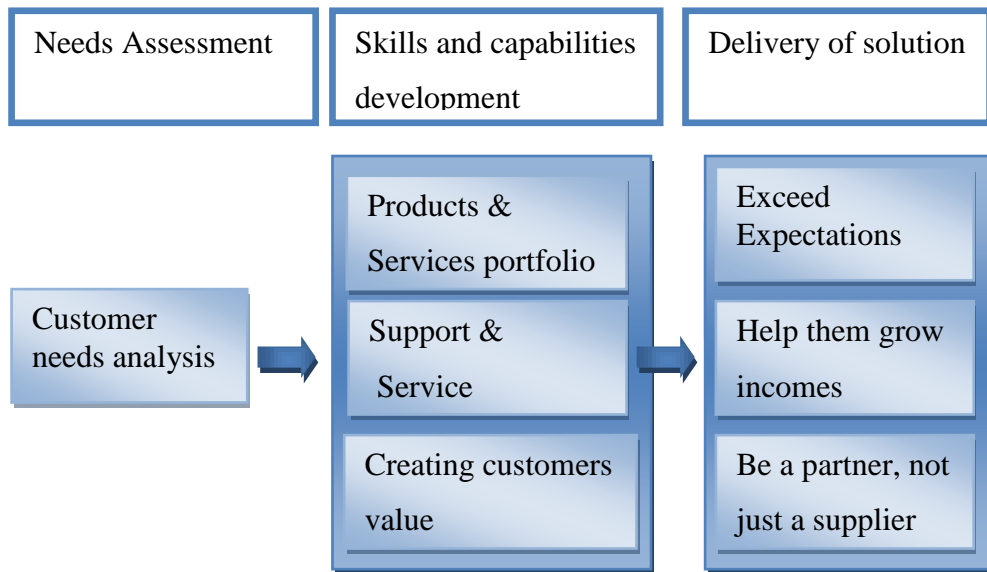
Needs Assessment

Skills and capabilities development

Delivery of solution

Customer needs analysis

Products & Services portfolio

Support & Service

Creating customers value

Exceed Expectations

Help them grow incomes

Be a partner, not just a supplier